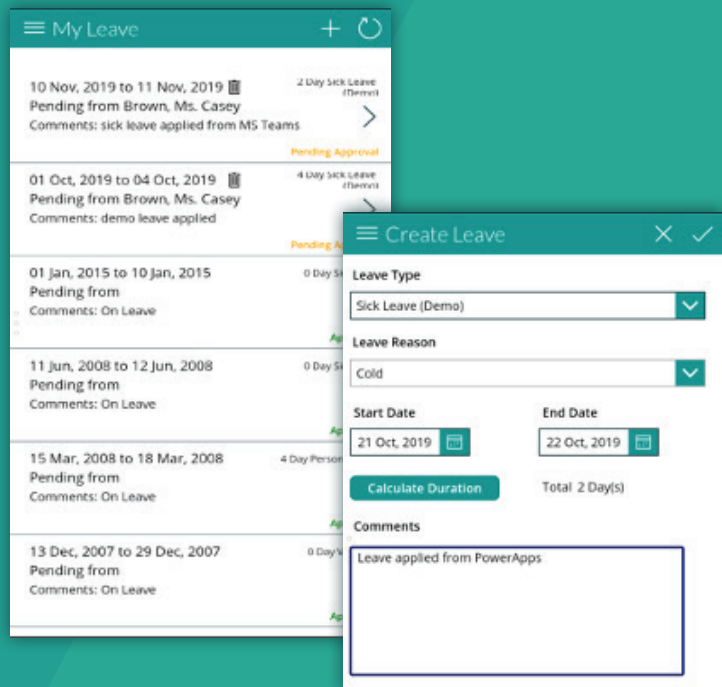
My Leave

10 Nov, 2019 to 11 Nov, 2019
Pending from Brown, Ms. Casey
Comments: sick leave applied from MS Teams
2 Day Sick Leave (Demo)
Pending Approval

01 Oct, 2019 to 04 Oct, 2019
Pending from Brown, Ms. Casey
Comments: demo leave applied
4 Day Sick Leave (Demo)
Pending A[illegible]

01 Jan, 2015 to 10 Jan, 2015
Pending from
Comments: On Leave
0 Day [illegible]
Ap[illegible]

11 Jun, 2008 to 12 Jun, 2008
Pending from
Comments: On Leave
0 Day S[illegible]
Ap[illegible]

15 Mar, 2008 to 18 Mar, 2008
Pending from
Comments: On Leave
4 Day Person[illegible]
Ap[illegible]

13 Dec, 2007 to 29 Dec, 2007
Pending from
Comments: On Leave
0 Day V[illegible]
Ap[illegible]

Create Leave

Leave Type
Sick Leave (Demo)

Leave Reason
Cold

Start Date
21 Oct, 2019

End Date
22 Oct, 2019

Calculate Duration
Total 2 Day(s)

Comments
Leave applied from PowerApps